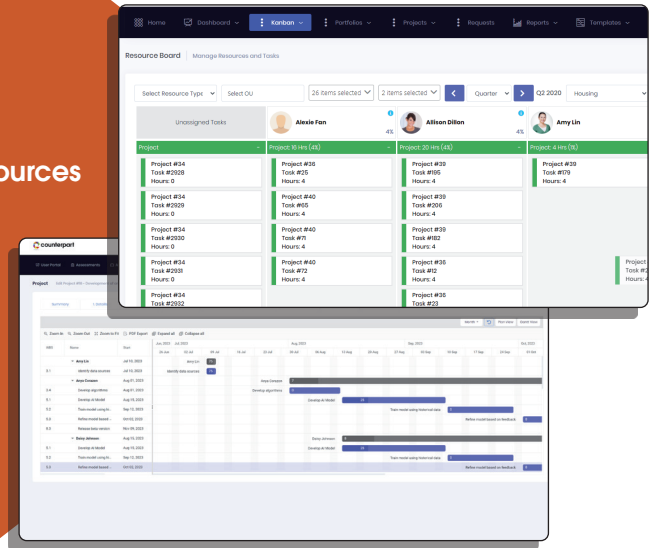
ources

Home Dashboard Kanban Portfolios Projects Requests Reports Templates

Resource Board | Manage Resources and Tasks

Select Resource Type | Select OU | 26 items selected | 2 items selected | Quarter | Q2 2020 | Housing

Unassigned Tasks

Alexie Fan 4%

Allison Dillon 4%

Amy Lin

Project

Project: 16 Hrs (4%)

Project: 20 Hrs (4%)

Project: 4 Hrs (1%)

Project #34
Task #2928
Hours: 0

Project #34
Task #2929
Hours: 0

Project #34
Task #2930
Hours: 0

Project #34
Task #2931
Hours: 0

Project #34
Task #2932

Project #36
Task #25
Hours: 4

Project #40
Task #65
Hours: 4

Project #40
Task #71
Hours: 4

Project #40
Task #72
Hours: 4

Project #39
Task #195
Hours: 4

Project #39
Task #206
Hours: 4

Project #39
Task #182
Hours: 4

Project #36
Task #12
Hours: 4

Project #36
Task #23

Project #39
Task #179
Hours: 4

Project
Task #2
Hours: 4

counterpart

Project

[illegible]